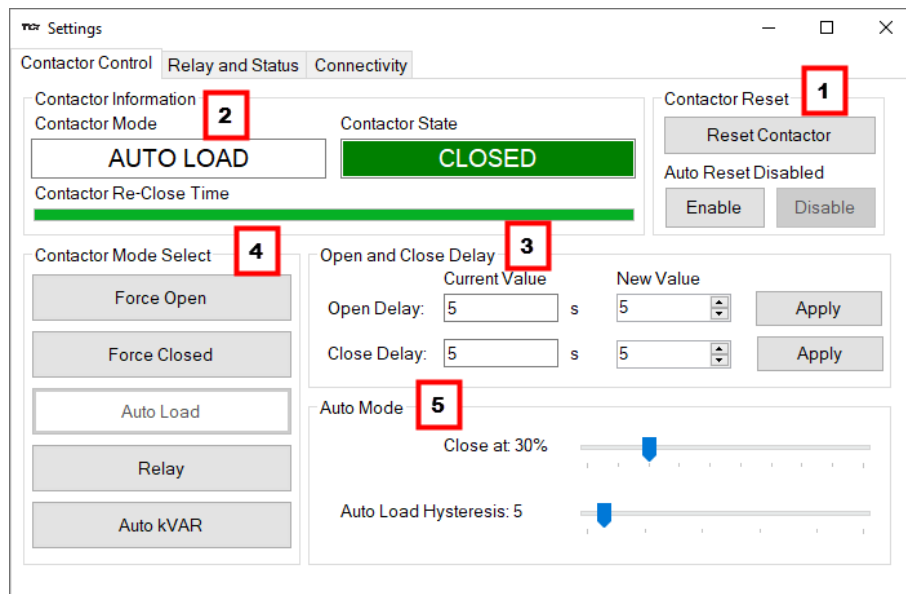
Settings

Contactor Control | Relay and Status | Connectivity

Contactor Information
2
Contactor Mode
AUTO LOAD
Contactor State
CLOSED
Contactor Re-Close Time

Contactor Reset
1
Reset Contactor
Auto Reset Disabled
Enable
Disable

Contactor Mode Select
4
Force Open
Force Closed
Auto Load
Relay
Auto kVAR

Open and Close Delay
3
Current Value
New Value
Open Delay: 5 s 5 Apply
Close Delay: 5 s 5 Apply

Auto Mode
5
Close at: 30%
Auto Load Hysteresis: 5